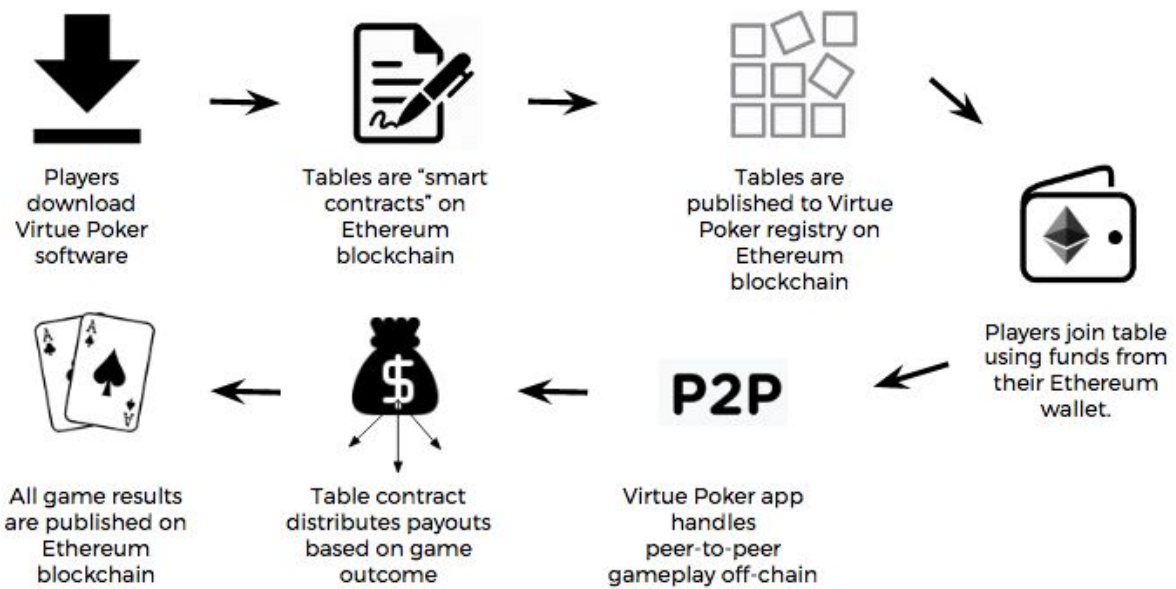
Players download Virtue Poker software

Tables are "smart contracts" on Ethereum blockchain

Tables are published to Virtue Poker registry on Ethereum blockchain

Players join table using funds from their Ethereum wallet.

P2P

Virtue Poker app handles peer-to-peer gameplay off-chain

$

Table contract distributes payouts based on game outcome

A

A

All game results are published on Ethereum blockchain